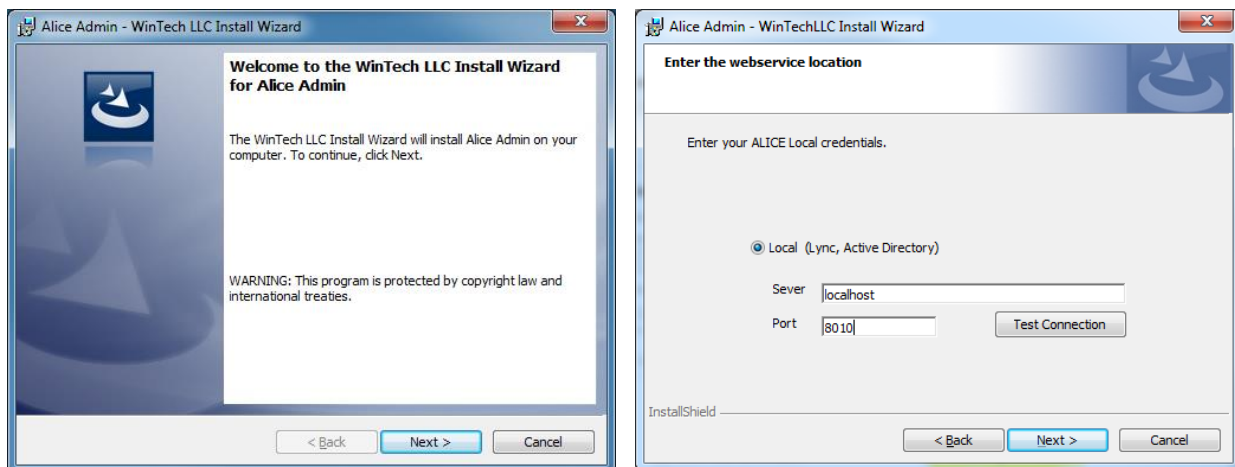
Alice Admin - WinTech LLC Install Wizard

Welcome to the WinTech LLC Install Wizard for Alice Admin

The WinTech LLC Install Wizard will install Alice Admin on your computer. To continue, click Next.

WARNING: This program is protected by copyright law and international treaties.

< Back
Next >
Cancel

Alice Admin - WinTechLLC Install Wizard

Enter the webservice location

Enter your ALICE Local credentials.

Local (Lync, Active Directory)

Sever localhost

Port 8010

Test Connection

InstallShield

< Back
Next >
Cancel